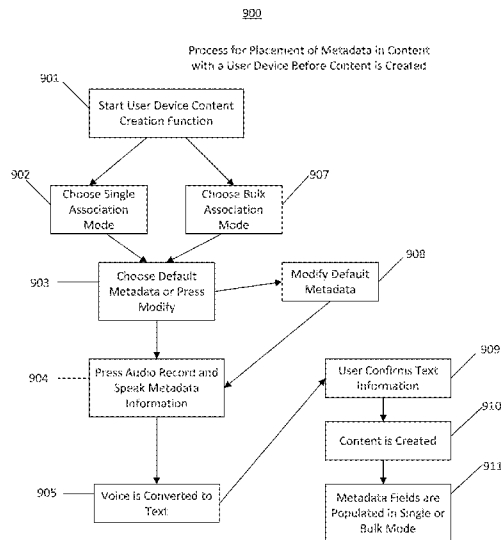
900

Process for Placement of Metadata in Content with a User Device Before Content is Created

901

Start User Device Content Creation Function

902

Choose Single Association Mode

907

Choose Bulk Association Mode

903

Choose Default Metadata or Press Modify

908

Modify Default Metadata

904

Press Audio Record and Speak Metadata Information

909

User Confirms Text Information

910

Content is Created

905

Voice is Converted to Text

911

Metadata Fields are Populated in Single or Bulk Mode